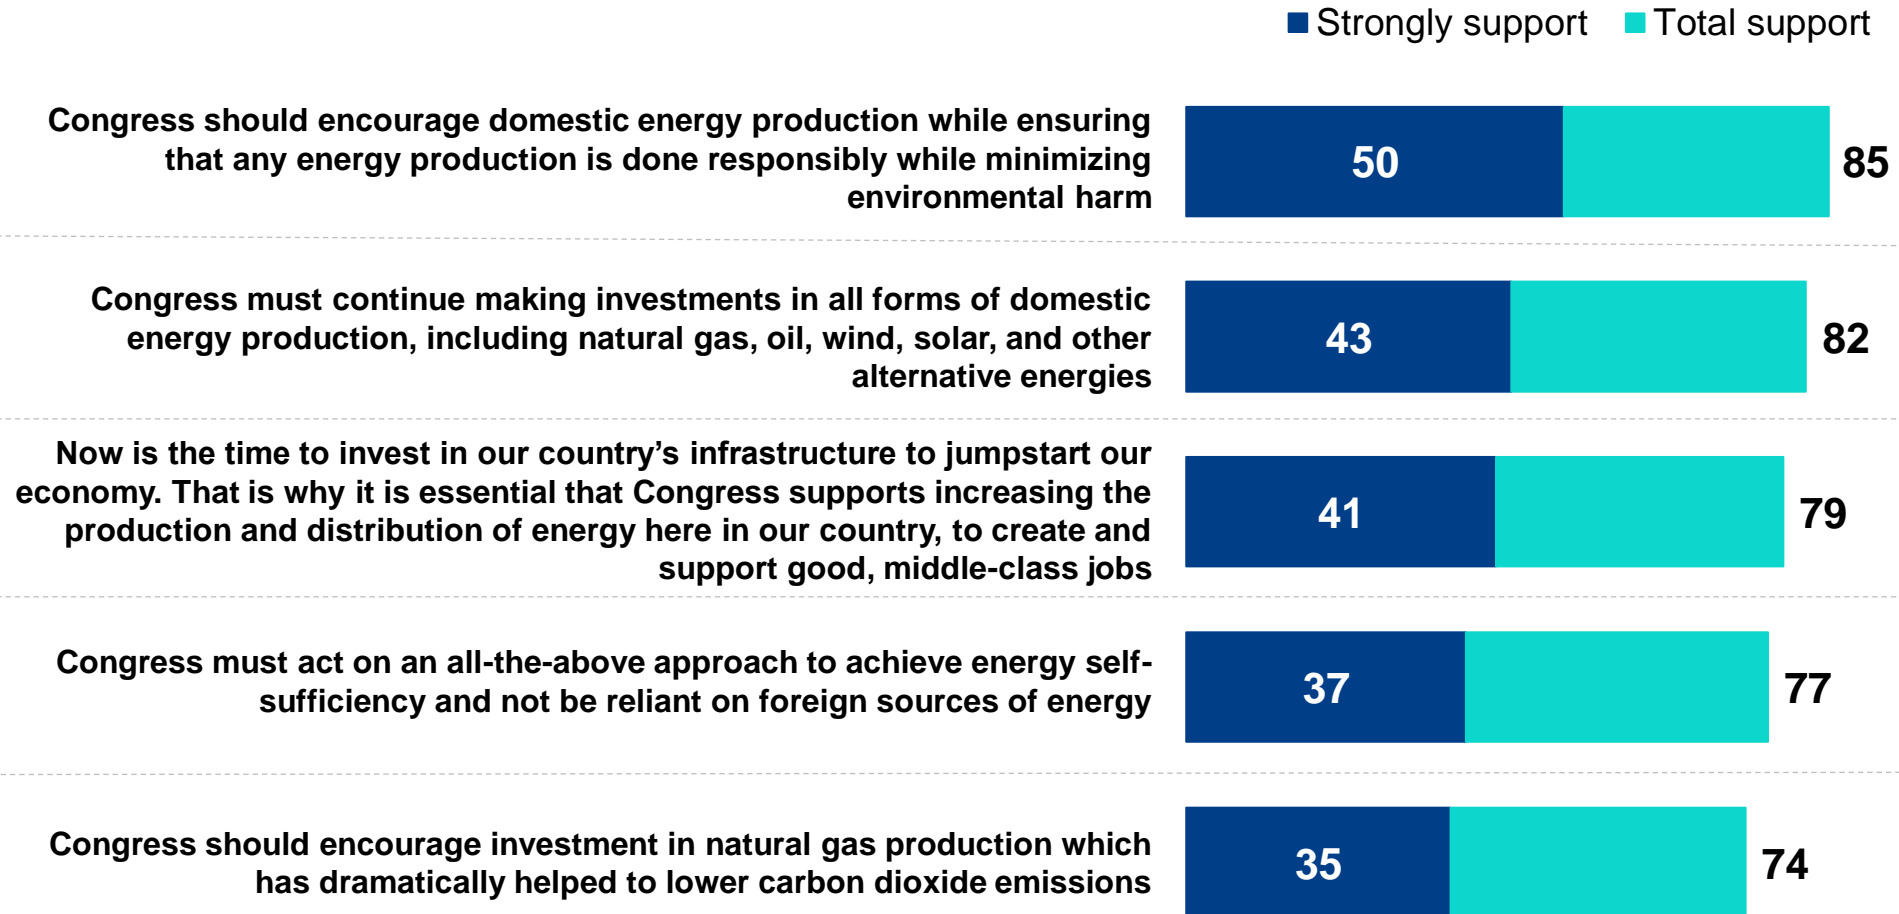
Strongly support Total support

Congress should encourage domestic energy production while ensuring that any energy production is done responsibly while minimizing environmental harm

50 85

Congress must continue making investments in all forms of domestic energy production, including natural gas, oil, wind, solar, and other alternative energies

43 82

Now is the time to invest in our country's infrastructure to jumpstart our economy. That is why it is essential that Congress supports increasing the production and distribution of energy here in our country, to create and support good, middle-class jobs

41 79

Congress must act on an all-the-above approach to achieve energy self-sufficiency and not be reliant on foreign sources of energy

37 77

Congress should encourage investment in natural gas production which has dramatically helped to lower carbon dioxide emissions

35 74